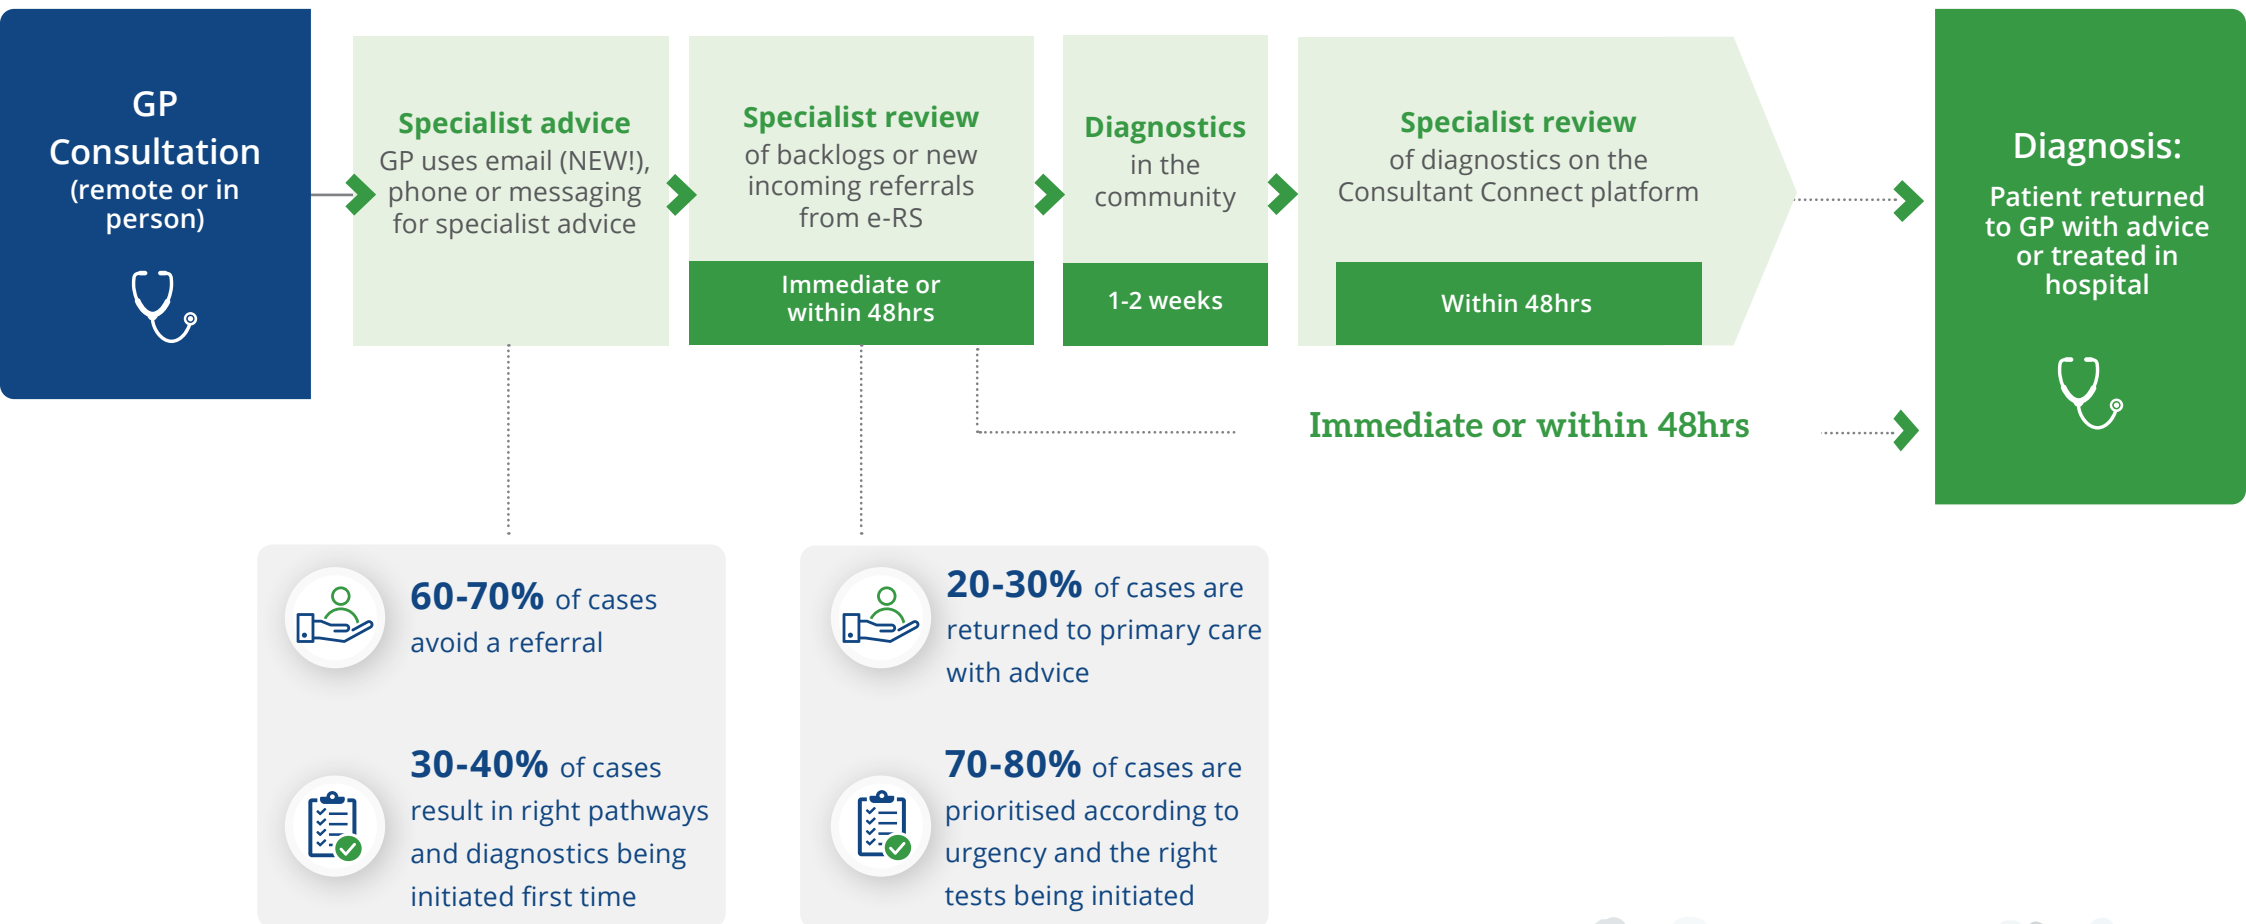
GP Consultation (remote or in person)

Specialist advice
GP uses email (NEW!), phone or messaging for specialist advice

Specialist review
of backlogs or new incoming referrals from e-RS
Immediate or within 48hrs

Diagnostics
in the community
1-2 weeks

Specialist review
of diagnostics on the Consultant Connect platform
Within 48hrs

Diagnosis:
Patient returned to GP with advice or treated in hospital

Immediate or within 48hrs

60-70% of cases avoid a referral

30-40% of cases result in right pathways and diagnostics being initiated first time

20-30% of cases are returned to primary care with advice

70-80% of cases are prioritised according to urgency and the right tests being initiated